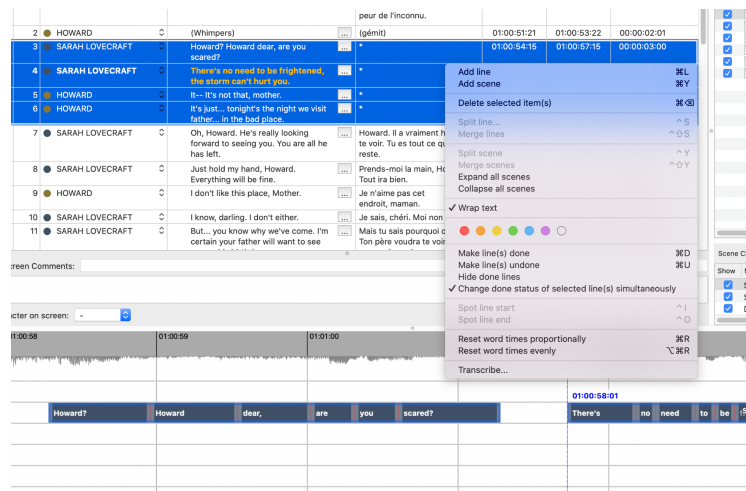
peur de l'inconnu.

| | | | | | | |
|---|---|---|---|---|---|---|
| 2 | HOWARD | (Whimpers) | (gémit) | 01:00:51:21 | 01:00:53:22 | 00:00:02:01 |
| 3 | SARAH LOVECRAFT | Howard? Howard dear, are you scared? | * | 01:00:54:15 | 01:00:57:15 | 00:00:03:00 |
| 4 | SARAH LOVECRAFT | There's no need to be frightened, the storm can't hurt you. | * | | | |
| 5 | HOWARD | It-- It's not that, mother. | * | | | |
| 6 | HOWARD | It's just... tonight's the night we visit father... in the bad place. | * | | | |
| 7 | SARAH LOVECRAFT | Oh, Howard. He's really looking forward to seeing you. You are all he has left. | Howard. Il a vraiment h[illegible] te voir. Tu es tout ce q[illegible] reste. | | | |
| 8 | SARAH LOVECRAFT | Just hold my hand, Howard. Everything will be fine. | Prends-moi la main, Ho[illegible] Tout ira bien. | | | |
| 9 | HOWARD | I don't like this place, Mother. | Je n'aime pas cet endroit, maman. | | | |
| 10 | SARAH LOVECRAFT | I know, darling. I don't either. | Je sais, chéri. Moi non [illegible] | | | |
| 11 | SARAH LOVECRAFT | But... you know why we've come. I'm certain your father will want to see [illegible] | Mais tu sais pourquoi c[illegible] Ton père voudra te voir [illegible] | | | |

creen Comments:

acter on screen: -

01:00:58
01:00:59
01:01:00
01:00:58:01

Howard? Howard dear, are you scared? There's no need to be

Add line ⌘L
Add scene ⌘Y
Delete selected item(s) ⌘⌫
Split line... ^S
Merge lines ^⇧S
Split scene ^Y
Merge scenes ^⇧Y
Expand all scenes
Collapse all scenes
✓ Wrap text
Make line(s) done ⌘D
Make line(s) undone ⌘U
Hide done lines
✓ Change done status of selected line(s) simultaneously
Spot line start ^I
Spot line end ^O
Reset word times proportionally ⌘R
Reset word times evenly ⌥⌘R
Transcribe...

Scene C
Show